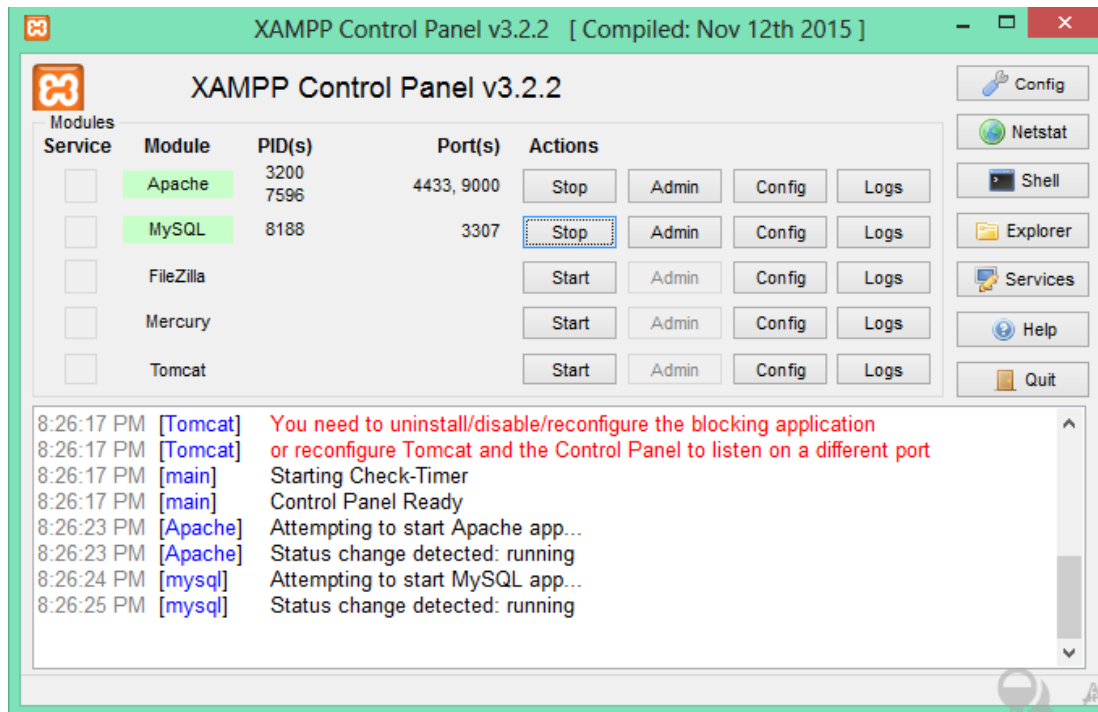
XAMPP Control Panel v3.2.2 [ Compiled: Nov 12th 2015 ]

XAMPP Control Panel v3.2.2

Modules

| Service | Module | PID(s) | Port(s) | Actions | | | |
|---|---|---|---|---|---|---|---|
| | Apache | 3200 7596 | 4433, 9000 | Stop | Admin | Config | Logs |
| | MySQL | 8188 | 3307 | Stop | Admin | Config | Logs |
| | FileZilla | | | Start | Admin | Config | Logs |
| | Mercury | | | Start | Admin | Config | Logs |
| | Tomcat | | | Start | Admin | Config | Logs |

Config
Netstat
Shell
Explorer
Services
Help
Quit

8:26:17 PM [Tomcat] You need to uninstall/disable/reconfigure the blocking application
8:26:17 PM [Tomcat] or reconfigure Tomcat and the Control Panel to listen on a different port
8:26:17 PM [main] Starting Check-Timer
8:26:17 PM [main] Control Panel Ready
8:26:23 PM [Apache] Attempting to start Apache app...
8:26:23 PM [Apache] Status change detected: running
8:26:24 PM [mysql] Attempting to start MySQL app...
8:26:25 PM [mysql] Status change detected: running